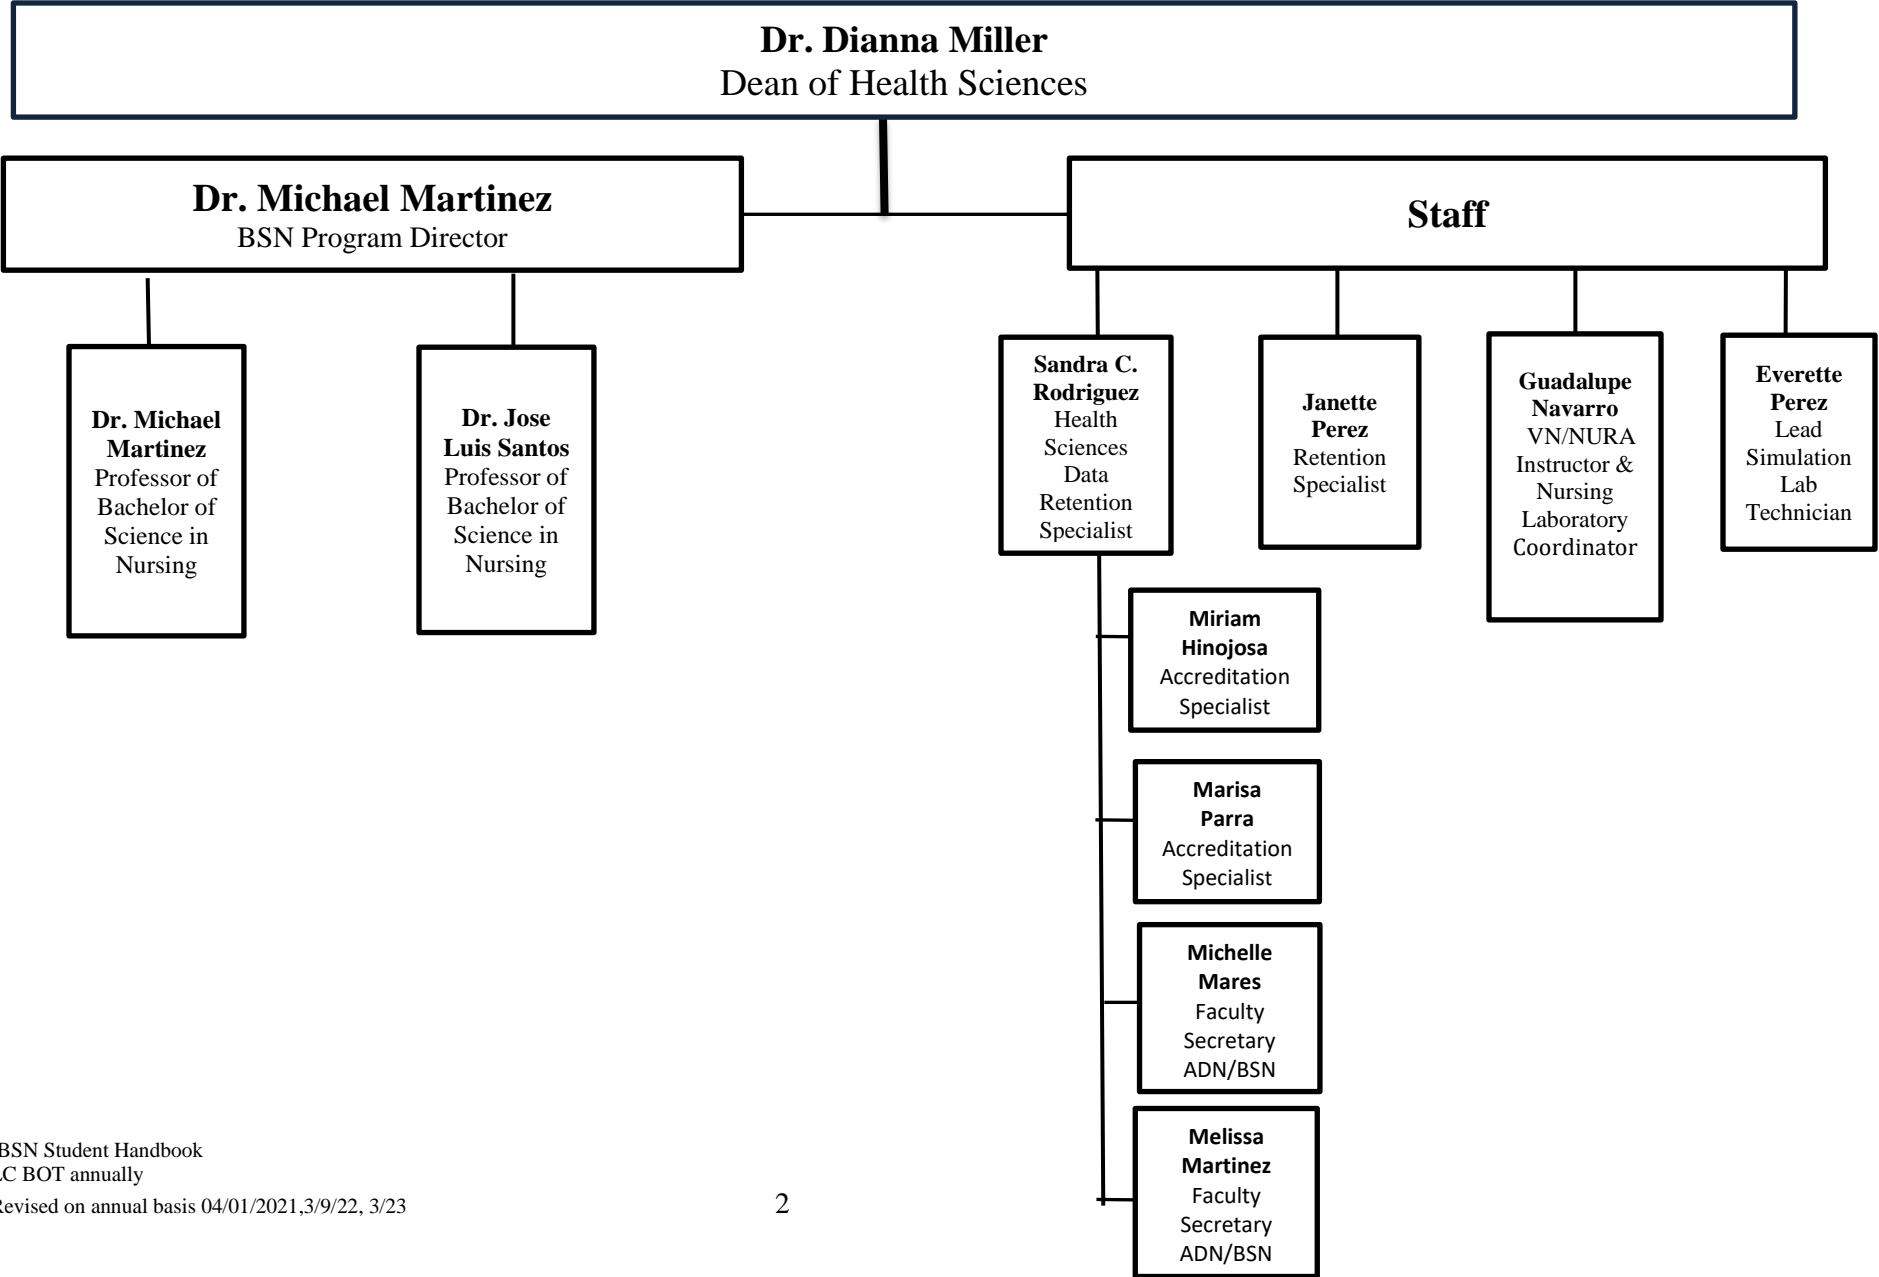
Dr. Dianna Miller
Dean of Health Sciences

Dr. Michael Martinez
BSN Program Director

Staff

Dr. Michael Martinez
Professor of Bachelor of Science in Nursing

Dr. Jose Luis Santos
Professor of Bachelor of Science in Nursing

Sandra C. Rodriguez
Health Sciences Data Retention Specialist

Janette Perez
Retention Specialist

Guadalupe Navarro
VN/NURA Instructor & Nursing Laboratory Coordinator

Everette Perez
Lead Simulation Lab Technician

Miriam Hinojosa
Accreditation Specialist

Marisa Parra
Accreditation Specialist

Michelle Mares
Faculty Secretary ADN/BSN

Melissa Martinez
Faculty Secretary ADN/BSN

BSN Student Handbook
C BOT annually
Revised on annual basis 04/01/2021,3/9/22, 3/23

2